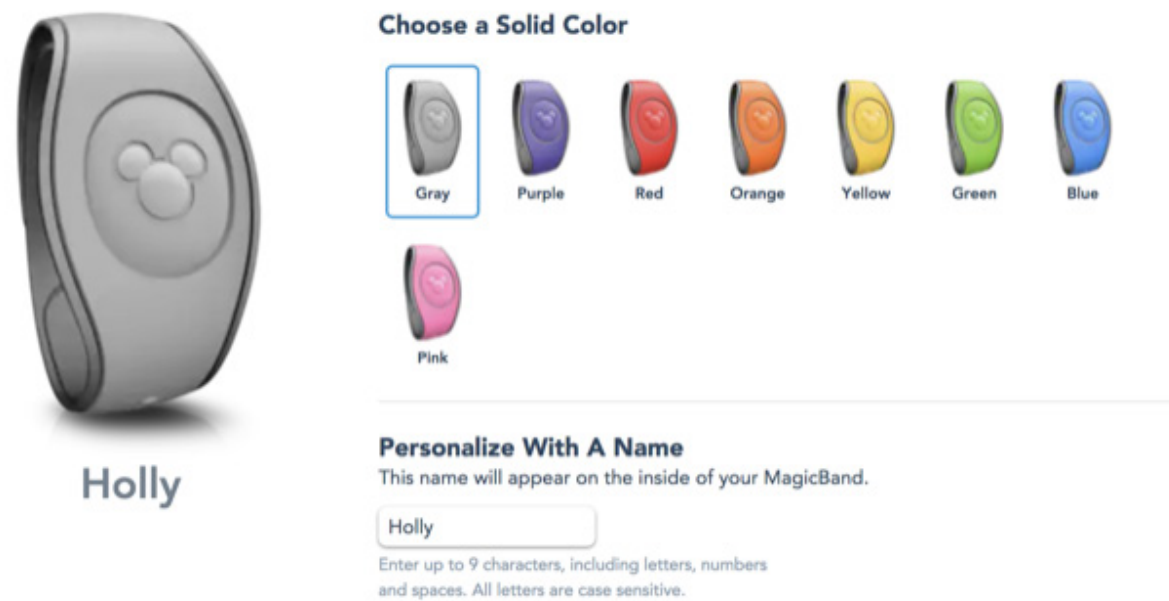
Holly

Choose a Solid Color

Gray
Purple
Red
Orange
Yellow
Green
Blue
Pink

Personalize With A Name
This name will appear on the inside of your MagicBand.

Holly

Enter up to 9 characters, including letters, numbers and spaces. All letters are case sensitive.